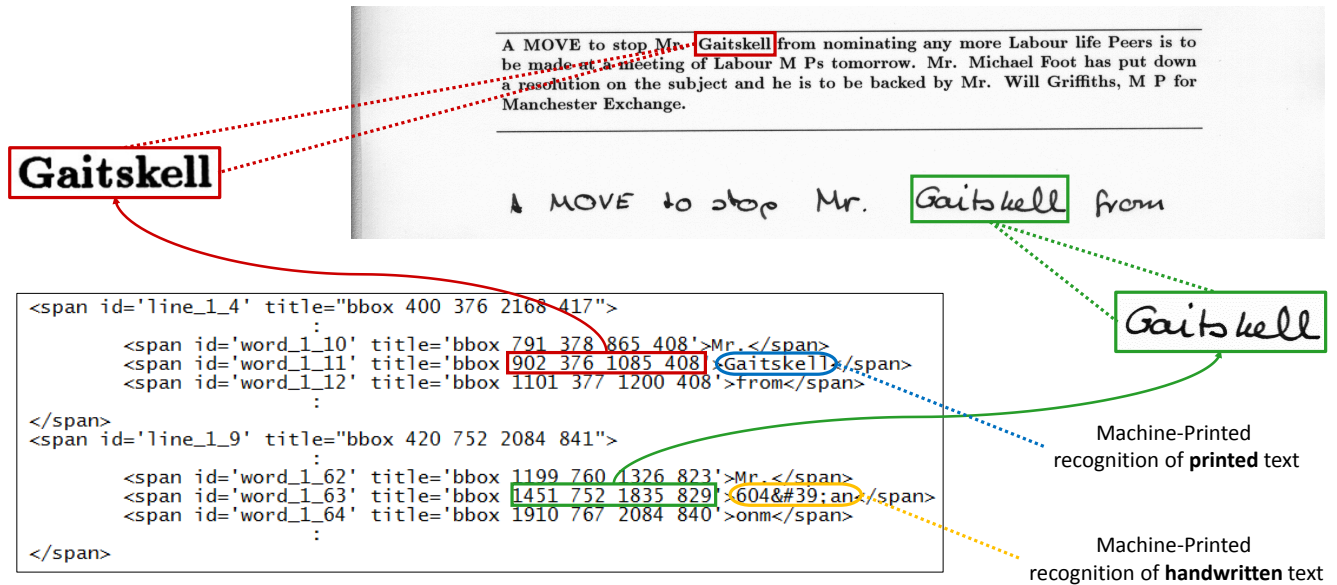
A MOVE to stop Mr. Gaitskell from nominating any more Labour life Peers is to be made at a meeting of Labour M Ps tomorrow. Mr. Michael Foot has put down a resolution on the subject and he is to be backed by Mr. Will Griffiths, M P for Manchester Exchange.

A MOVE to stop Mr. Gaitskell from

Gaitskell

Gaitskell

<span id='line_1_4' title="bbox 400 376 2168 417">
:
<span id='word_1_10' title='bbox 791 378 865 408'>Mr.</span>
<span id='word_1_11' title='bbox 902 376 1085 408'>Gaitskell</span>
<span id='word_1_12' title='bbox 1101 377 1200 408'>from</span>
:
</span>
<span id='line_1_9' title="bbox 420 752 2084 841">
:
<span id='word_1_62' title='bbox 1199 760 1326 823'>Mr.</span>
<span id='word_1_63' title='bbox 1451 752 1835 829'>604&#39;an</span>
<span id='word_1_64' title='bbox 1910 767 2084 840'>onm</span>
:
</span>

Machine-Printed recognition of **printed** text

Machine-Printed recognition of **handwritten** text